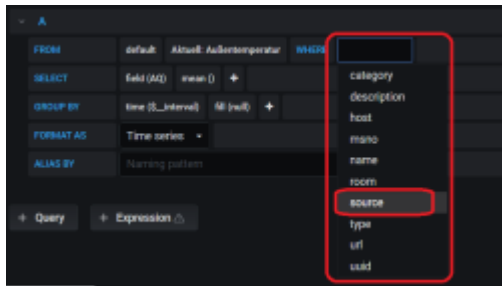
A

FROM default Aktuell: Außentemperatur WHERE

SELECT field (AQ) mean () +

GROUP BY time ($__interval) fill (null) +

FORMAT AS Time series

ALIAS BY Naming pattern

category
description
host
mano
name
room
source
type
url
uuid

+ Query + Expression